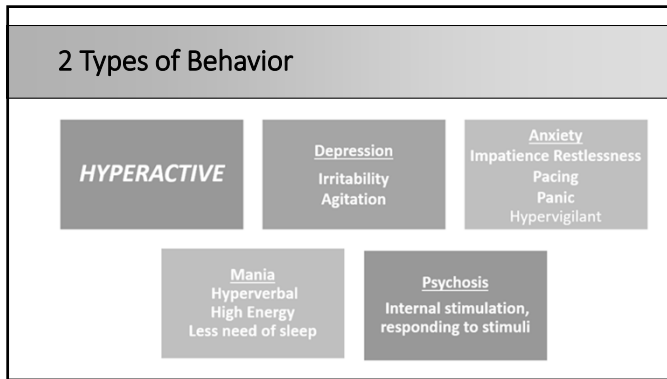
2 Types of Behavior

HYPERACTIVE

Depression
Irritability
Agitation

Anxiety
Impatience Restlessness
Pacing
Panic
Hypervigilant

Mania
Hyperverbal
High Energy
Less need of sleep

Psychosis
Internal stimulation, responding to stimuli